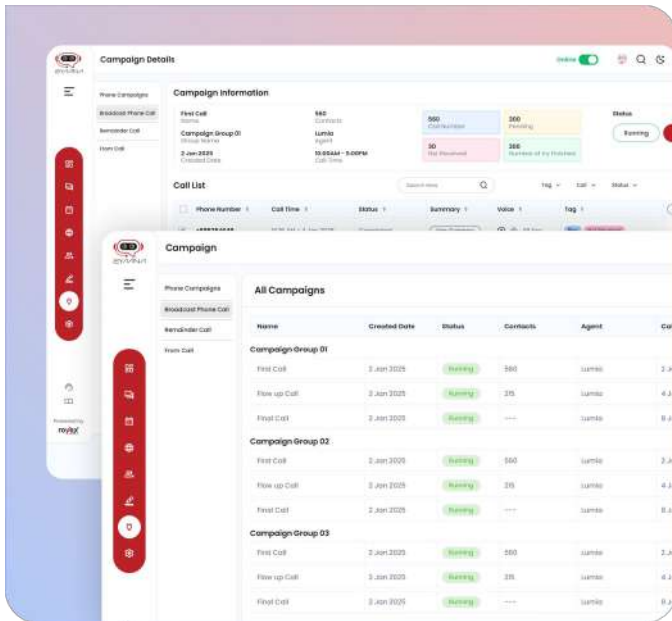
Campaign Details

Online

Phone Campaigns
Broadcast Phone Call
Remainder Call
From Call

Campaign Information

First Call
Name
560
Contacts
Campaign Group 01
Group Name
Lumia
Agent
2-Jan-2025
Created Date
10:00AM - 5:00PM
Call Time

560
Call Number
300
Pending
30
Not Received
300
Number of try finished

Status
Running

Call List

Search Here

Tag
Call
Status

Phone Number
Call Time
Status
Summary
Value
Tag

Campaign

Phone Campaigns
Broadcast Phone Call
Remainder Call
From Call

All Campaigns

| Name | Created Date | Status | Contacts | Agent | Ca |
|---|---|---|---|---|---|
| Campaign Group 01 | | | | | |
| First Call | 2 Jan 2025 | Running | 560 | Lumia | 2 J |
| Flow up Call | 2 Jan 2025 | Running | 215 | Lumia | 4 J |
| Final Call | 2 Jan 2025 | Running | ---- | Lumia | 6 J |
| Campaign Group 02 | | | | | |
| First Call | 2 Jan 2025 | Running | 560 | Lumia | 2 J |
| Flow up Call | 2 Jan 2025 | Running | 215 | Lumia | 4 J |
| Final Call | 2 Jan 2025 | Running | ---- | Lumia | 6 J |
| Campaign Group 03 | | | | | |
| First Call | 2 Jan 2025 | Running | 560 | Lumia | 2 J |
| Flow up Call | 2 Jan 2025 | Running | 215 | Lumia | 4 J |
| Final Call | 2 Jan 2025 | Running | ---- | Lumia | 6 J |